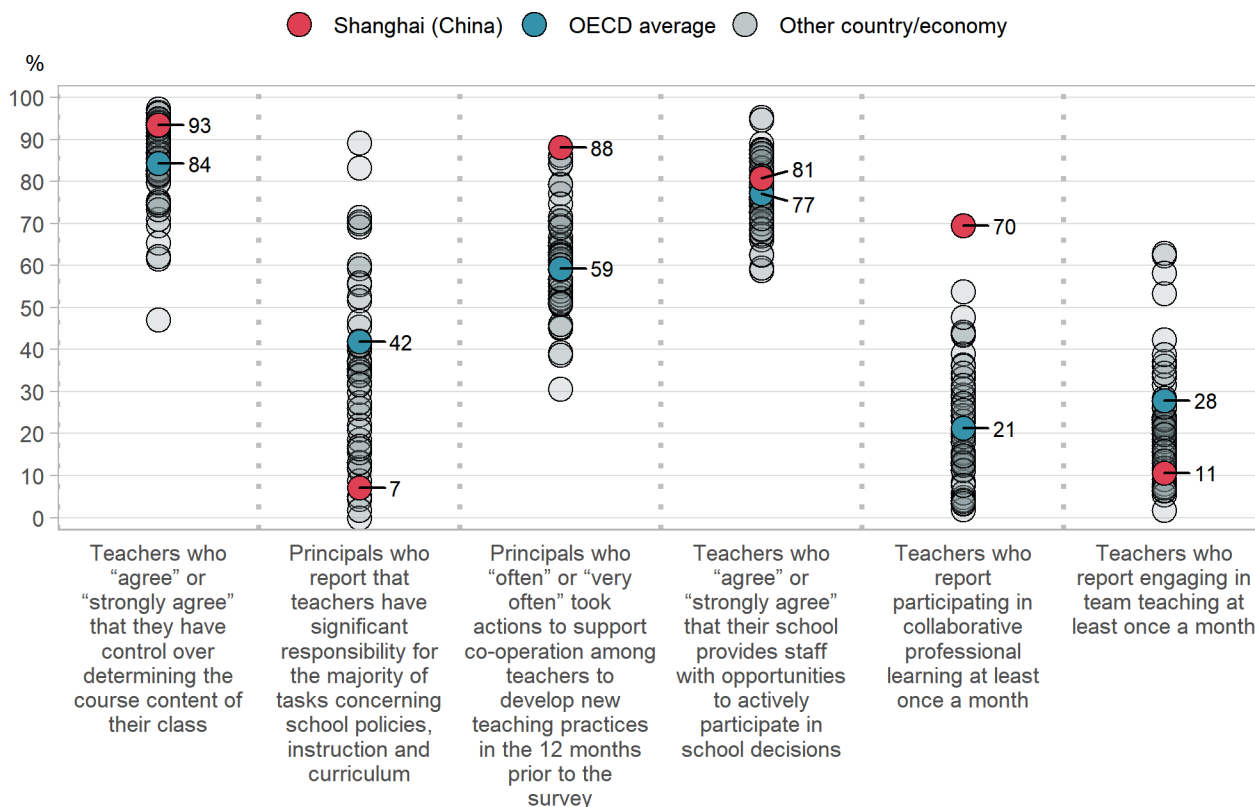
Shanghai (China) OECD average Other country/economy

%

100
90
80
70
60
50
40
30
20
10
0

93
84
42
7
88
59
81
77
70
21
28
11

Teachers who "agree" or "strongly agree" that they have control over determining the course content of their class

Principals who report that teachers have significant responsibility for the majority of tasks concerning school policies, instruction and curriculum

Principals who "often" or "very often" took actions to support co-operation among teachers to develop new teaching practices in the 12 months prior to the survey

Teachers who "agree" or "strongly agree" that their school provides staff with opportunities to actively participate in school decisions

Teachers who report participating in collaborative professional learning at least once a month

Teachers who report engaging in team teaching at least once a month